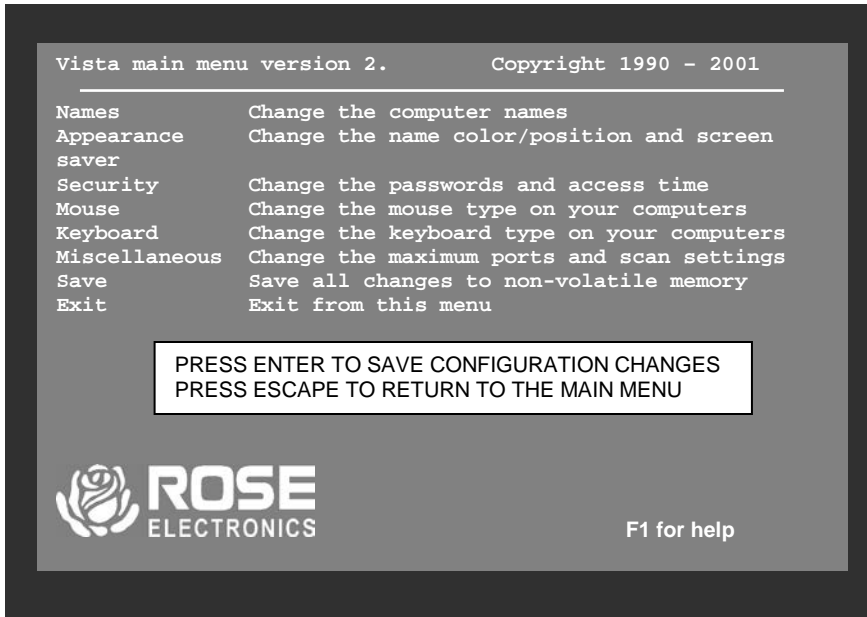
Vista main menu version 2.          Copyright 1990 – 2001

| | |
|---|---|
| Names | Change the computer names |
| Appearance | Change the name color/position and screen |
| saver | |
| Security | Change the passwords and access time |
| Mouse | Change the mouse type on your computers |
| Keyboard | Change the keyboard type on your computers |
| Miscellaneous | Change the maximum ports and scan settings |
| Save | Save all changes to non-volatile memory |
| Exit | Exit from this menu |

PRESS ENTER TO SAVE CONFIGURATION CHANGES
PRESS ESCAPE TO RETURN TO THE MAIN MENU

ROSE
ELECTRONICS

F1 for help